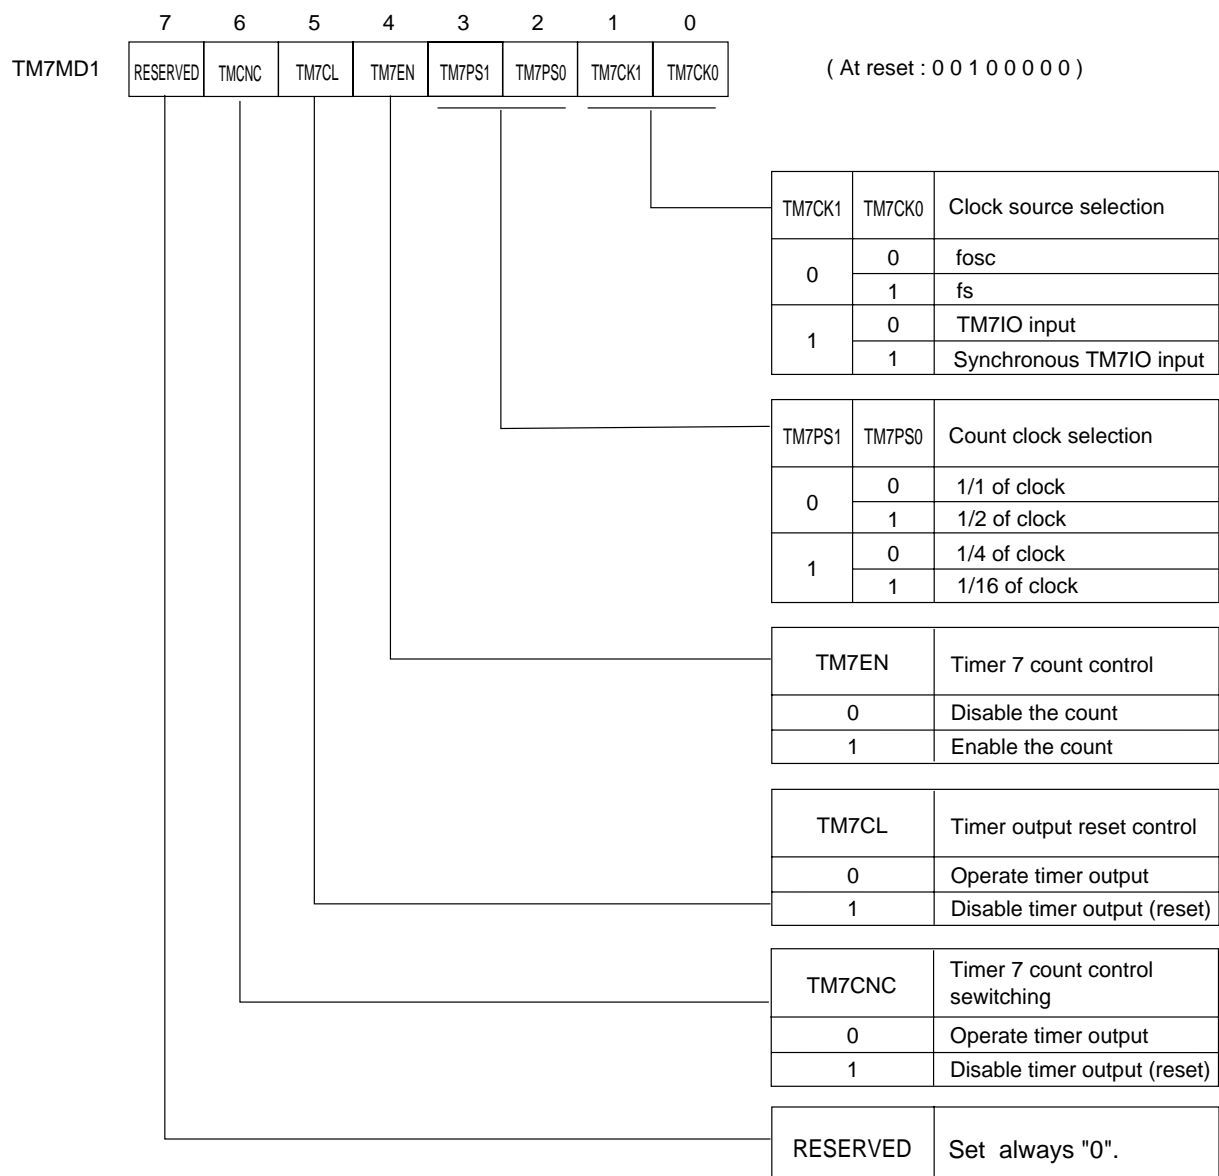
7 6 5 4 3 2 1 0

TM7MD1

| RESERVED | TMCNC | TM7CL | TM7EN | TM7PS1 | TM7PS0 | TM7CK1 | TM7CK0 |
|---|---|---|---|---|---|---|---|

( At reset : 0 0 1 0 0 0 0 0 )

| TM7CK1 | TM7CK0 | Clock source selection |
|---|---|---|
| 0 | 0 | fosc |
| | 1 | fs |
| 1 | 0 | TM7IO input |
| | 1 | Synchronous TM7IO input |

| TM7PS1 | TM7PS0 | Count clock selection |
|---|---|---|
| 0 | 0 | 1/1 of clock |
| | 1 | 1/2 of clock |
| 1 | 0 | 1/4 of clock |
| | 1 | 1/16 of clock |

| TM7EN | Timer 7 count control |
|---|---|
| 0 | Disable the count |
| 1 | Enable the count |

| TM7CL | Timer output reset control |
|---|---|
| 0 | Operate timer output |
| 1 | Disable timer output (reset) |

| TM7CNC | Timer 7 count control sewitching |
|---|---|
| 0 | Operate timer output |
| 1 | Disable timer output (reset) |

| RESERVED | Set always "0". |
|---|---|